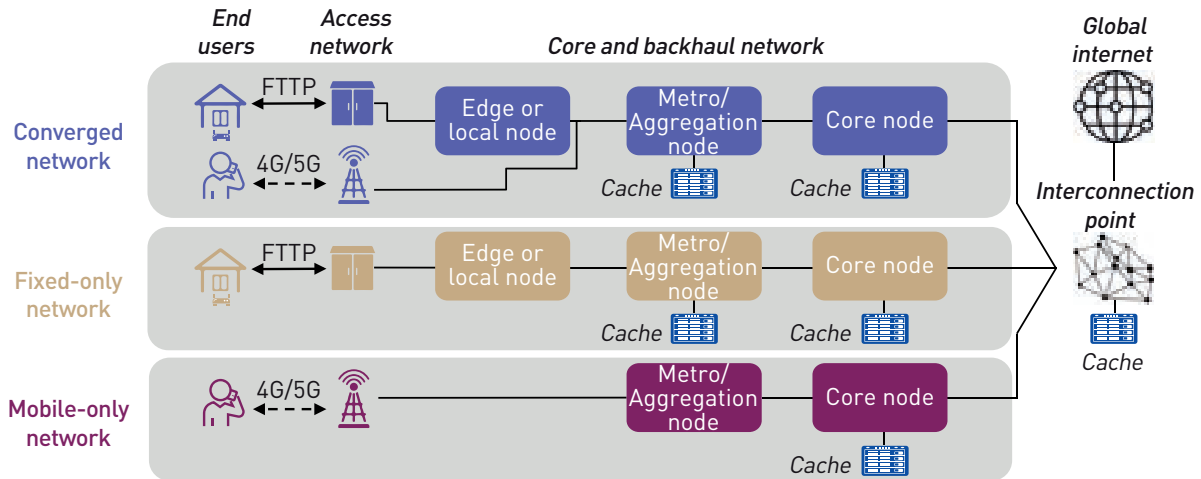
End users

Access network

Core and backhaul network

Global internet

Converged network

FTTP

4G/5G

Edge or local node

Metro/ Aggregation node

Core node

Cache

Cache

Interconnection point

Fixed-only network

FTTP

Edge or local node

Metro/ Aggregation node

Core node

Cache

Cache

Cache

Mobile-only network

4G/5G

Metro/ Aggregation node

Core node

Cache